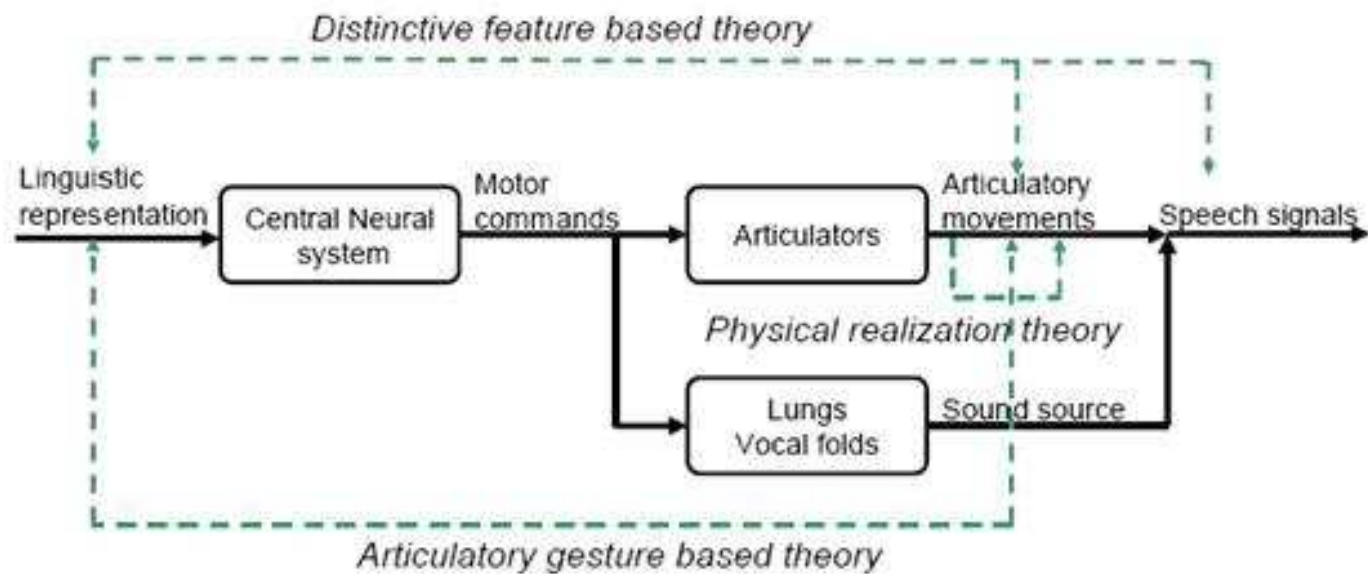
Distinctive feature based theory

Linguistic representation

Central Neural system

Motor commands

Articulators

Articulatory movements

Speech signals

Physical realization theory

Lungs Vocal folds

Sound source

Articulatory gesture based theory